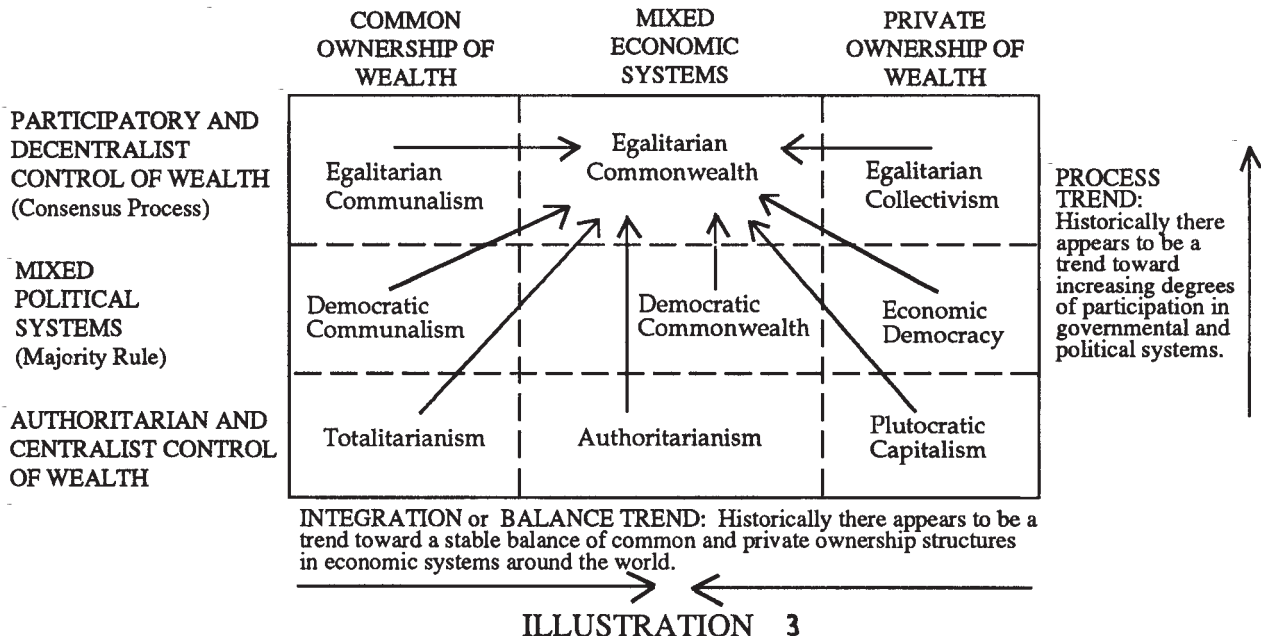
COMMON OWNERSHIP OF WEALTH

MIXED ECONOMIC SYSTEMS

PRIVATE OWNERSHIP OF WEALTH

PARTICIPATORY AND DECENTRALIST CONTROL OF WEALTH (Consensus Process)

Egalitarian Communalism

Egalitarian Commonwealth

Egalitarian Collectivism

PROCESS TREND: Historically there appears to be a trend toward increasing degrees of participation in governmental and political systems.

MIXED POLITICAL SYSTEMS (Majority Rule)

Democratic Communalism

Democratic Commonwealth

Economic Democracy

AUTHORITARIAN AND CENTRALIST CONTROL OF WEALTH

Totalitarianism

Authoritarianism

Plutocratic Capitalism

INTEGRATION or BALANCE TREND: Historically there appears to be a trend toward a stable balance of common and private ownership structures in economic systems around the world.

ILLUSTRATION 3